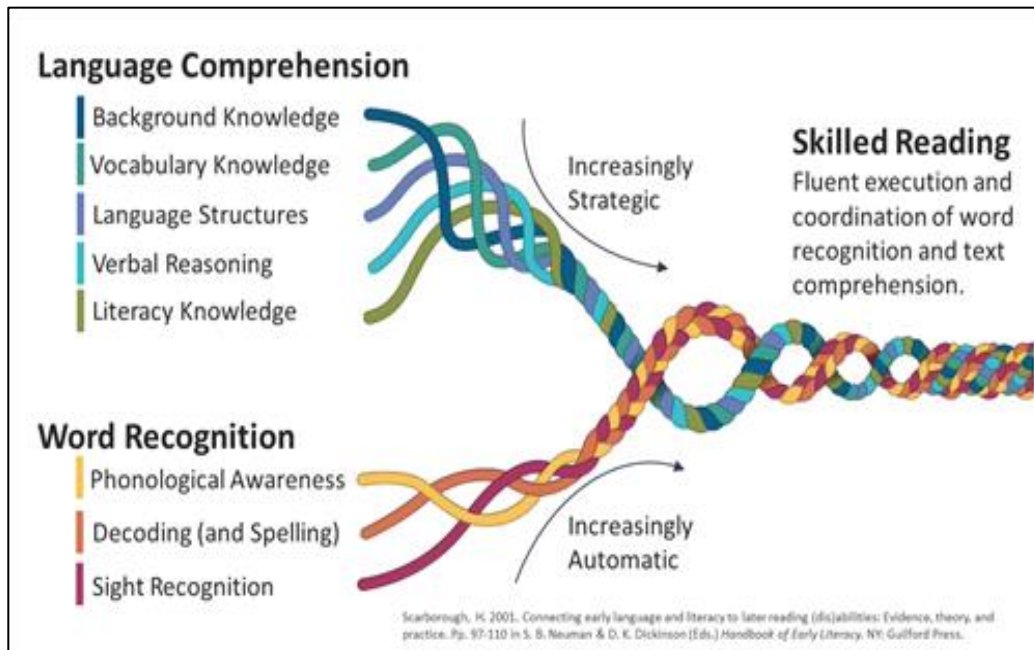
Language Comprehension

Background Knowledge

Vocabulary Knowledge

Language Structures

Verbal Reasoning

Literacy Knowledge

Increasingly Strategic

Skilled Reading

Fluent execution and coordination of word recognition and text comprehension.

Word Recognition

Phonological Awareness

Decoding (and Spelling)

Sight Recognition

Increasingly Automatic

Scarborough, H. 2001. Connecting early language and literacy to later reading (dis)abilities: Evidence, theory, and practice. Pp. 97-110 in S. B. Neuman & D. K. Dickinson (Eds.) Handbook of Early Literacy. NY: Guilford Press.